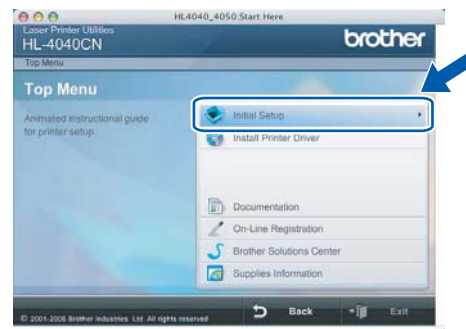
HL4040_4050:Start Here

Laser Printer Utilities
HL-4040CN

brother

Top Menu

Top Menu

Animated instructional guide for printer setup.

Initial Setup

Install Printer Driver

Documentation

On-Line Registration

Brother Solutions Center

Supplies Information

© 2001-2006 Brother Industries, Ltd. All rights reserved.

Back

Exit